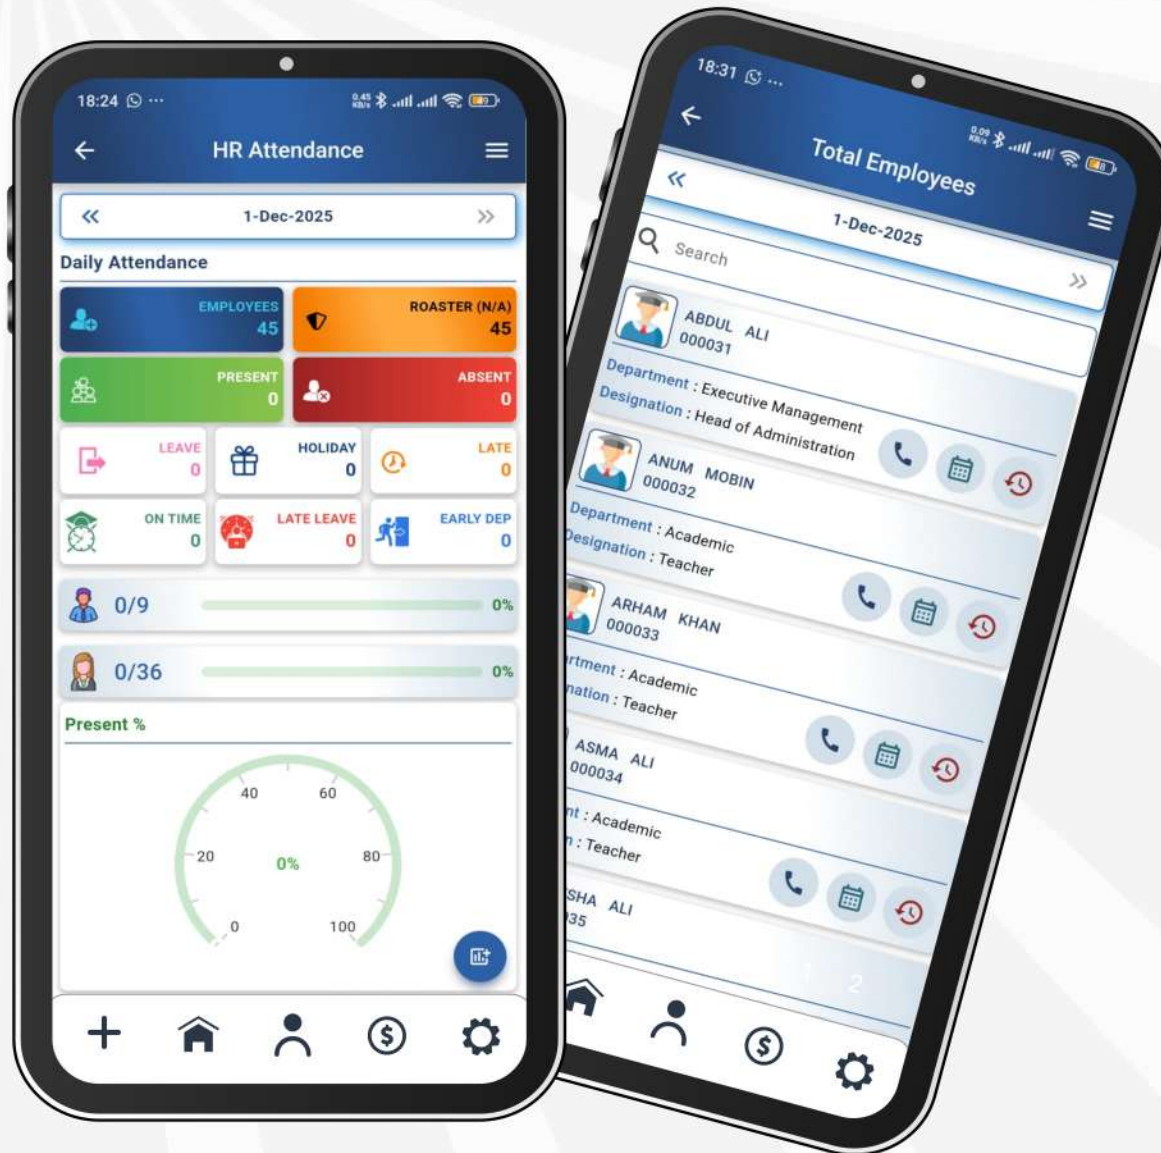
18:24

HR Attendance

«
1-Dec-2025
»

Daily Attendance

EMPLOYEES
45

ROASTER (N/A)
45

PRESENT
0

ABSENT
0

LEAVE
0

HOLIDAY
0

LATE
0

ON TIME
0

LATE LEAVE
0

EARLY DEP
0

0/9
0%

0/36
0%

Present %

0
20
40
60
80
100
0%

18:31

Total Employees

«
1-Dec-2025
»

Search

ABDUL ALI
000031
Department : Executive Management
Designation : Head of Administration

ANUM MOBIN
000032
Department : Academic
Designation : Teacher

ARHAM KHAN
000033
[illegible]rtment : Academic
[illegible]nation : Teacher

ASMA ALI
000034
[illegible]nt : Academic
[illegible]n : Teacher

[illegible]SHA ALI
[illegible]35

1
2